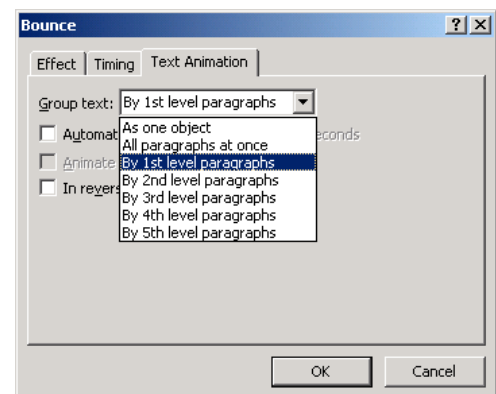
Bounce

?

Effect

Timing

Text Animation

Group text: By 1st level paragraphs

Automat

Animate

In revers

As one object
All paragraphs at once
By 1st level paragraphs
By 2nd level paragraphs
By 3rd level paragraphs
By 4th level paragraphs
By 5th level paragraphs

econds

OK

Cancel